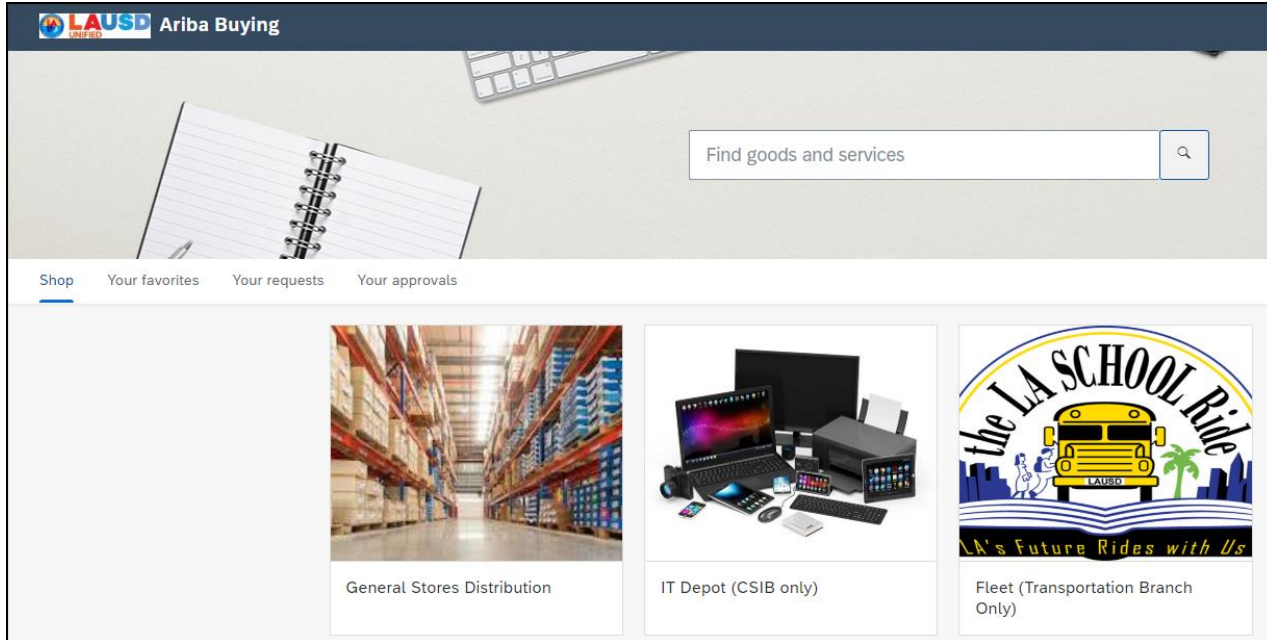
LAUSD UNIFIED Ariba Buying

Find goods and services

Shop Your favorites Your requests Your approvals

General Stores Distribution

IT Depot (CSIB only)

the LA SCHOOL Ride
LAUSD
LA's Future Rides with Us

Fleet (Transportation Branch Only)